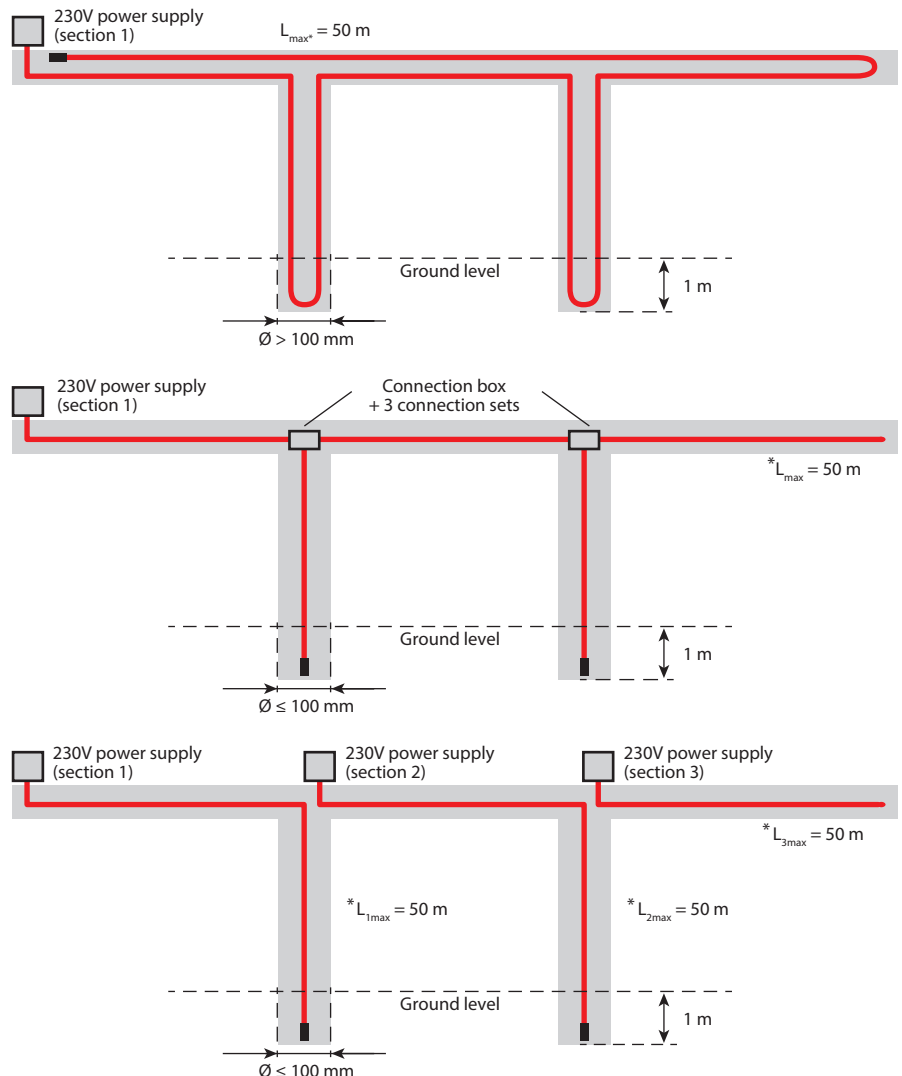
230V power supply
(section 1)

$L_{max*}$ = 50 m

Ground level

1 m

Ø > 100 mm

230V power supply
(section 1)

Connection box
+ 3 connection sets

$^*L_{max}$ = 50 m

Ground level

1 m

Ø ≤ 100 mm

230V power supply
(section 1)

230V power supply
(section 2)

230V power supply
(section 3)

$^*L_{3max}$ = 50 m

$^*L_{1max}$ = 50 m

$^*L_{2max}$ = 50 m

Ground level

1 m

Ø < 100 mm